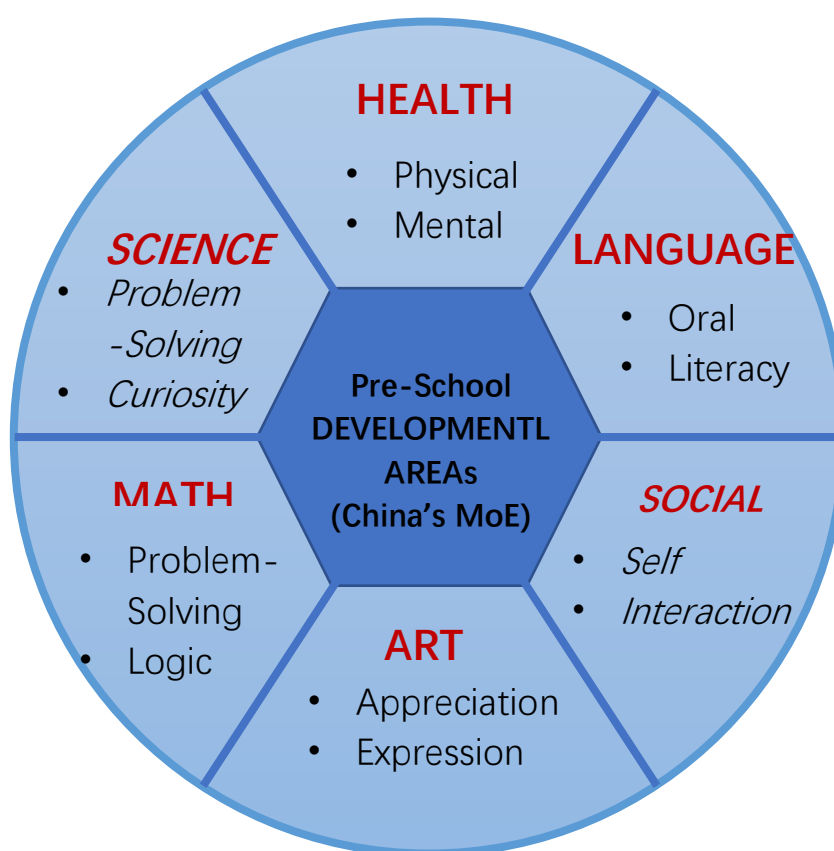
HEALTH
- Physical
- Mental

SCIENCE
- Problem -Solving
- Curiosity

LANGUAGE
- Oral
- Literacy

Pre-School DEVELOPMENTL AREAs (China's MoE)

MATH
- Problem-Solving
- Logic

SOCIAL
- Self
- Interaction

ART
- Appreciation
- Expression